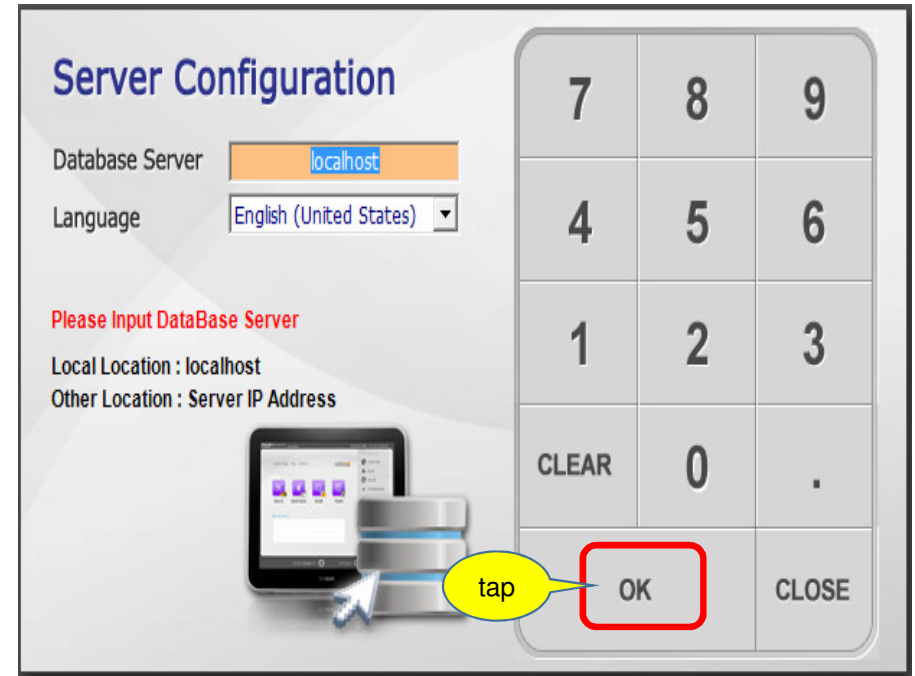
Server Configuration

Database Server localhost

Language English (United States)

Please Input DataBase Server

Local Location : localhost
Other Location : Server IP Address

| 7 | 8 | 9 |
|---|---|---|
| 4 | 5 | 6 |
| 1 | 2 | 3 |
| CLEAR | 0 | . |
| | OK | CLOSE |

tap